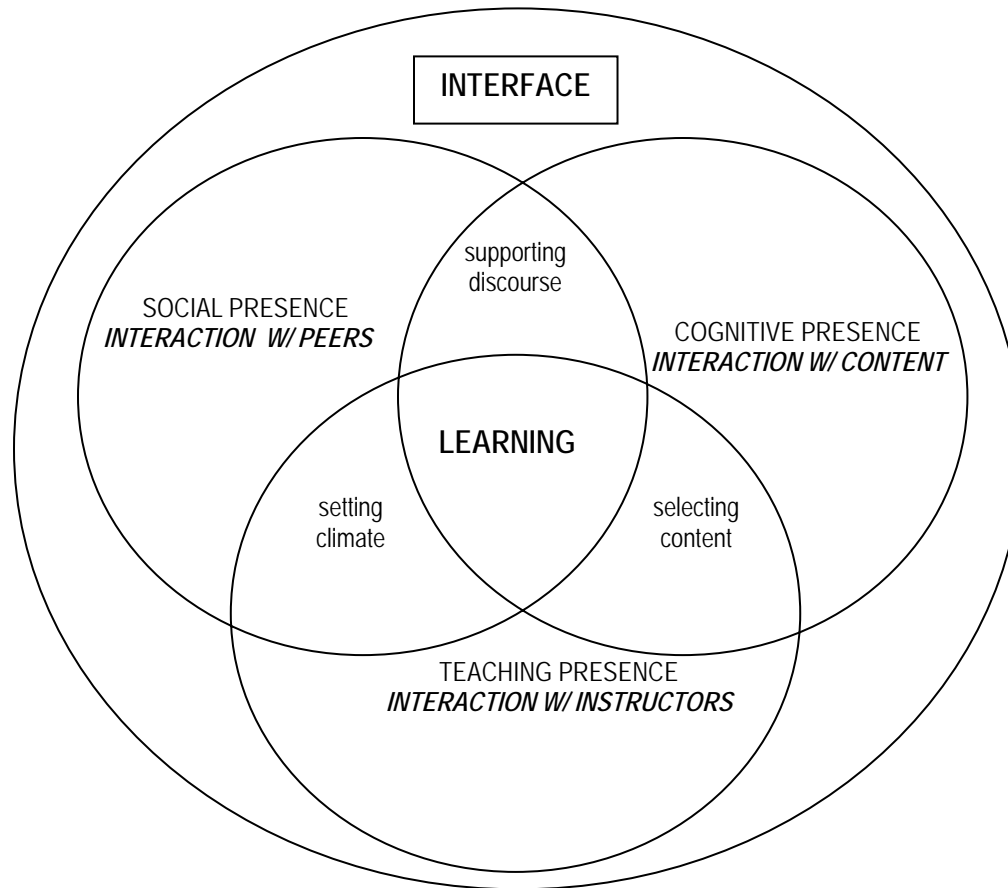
INTERFACE

supporting discourse

SOCIAL PRESENCE
***INTERACTION W/ PEERS***

COGNITIVE PRESENCE
***INTERACTION W/ CONTENT***

LEARNING

setting climate

selecting content

TEACHING PRESENCE
***INTERACTION W/ INSTRUCTORS***